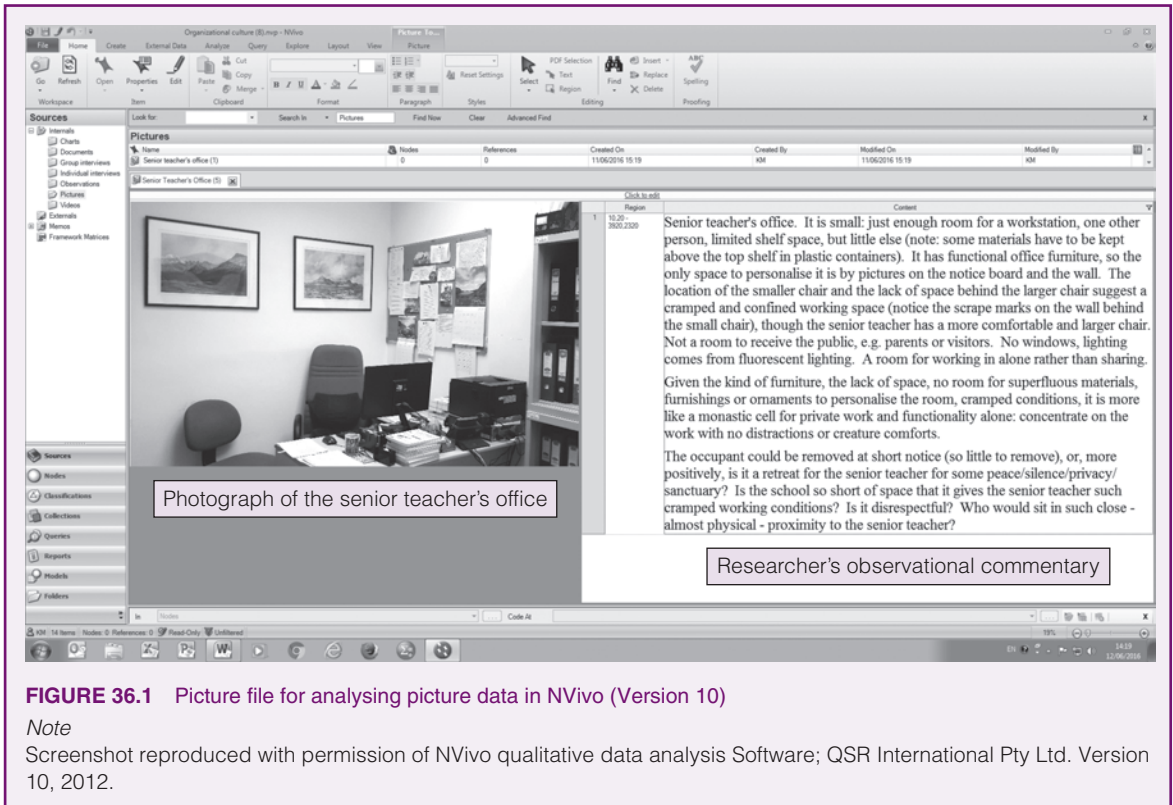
Organizational culture (8).nvp - NVivo

Picture To...

File Home Create External Data Analyze Query Explore Layout View Picture

Go Refresh Open Properties Edit Paste Cut Copy Merge

Workspace Item Clipboard Format Paragraph Styles Editing Proofing

Reset Settings

Select PDF Selection Text Region

Find Insert Replace Delete

Spelling

Sources

Look for: Search In Pictures Find Now Clear Advanced Find

Internals
Charts
Documents
Group interviews
Individual interviews
Observations
Pictures
Videos
Externals
Memos
Framework Matrices

Pictures

| Name | Nodes | References | Created On | Created By | Modified On | Modified By |
|---|---|---|---|---|---|---|
| Senior teacher's office (1) | 0 | 0 | 11/06/2016 15:19 | KM | 11/06/2016 15:19 | KM |

Senior Teacher's Office (5)

Click to edit

| | Region | Content |
|---|---|---|
| 1 | 10,20 - 3920,2320 | Senior teacher's office. It is small: just enough room for a workstation, one other person, limited shelf space, but little else (note: some materials have to be kept above the top shelf in plastic containers). It has functional office furniture, so the only space to personalise it is by pictures on the notice board and the wall. The location of the smaller chair and the lack of space behind the larger chair suggest a cramped and confined working space (notice the scrape marks on the wall behind the small chair), though the senior teacher has a more comfortable and larger chair. Not a room to receive the public, e.g. parents or visitors. No windows, lighting comes from fluorescent lighting. A room for working in alone rather than sharing.<br><br>Given the kind of furniture, the lack of space, no room for superfluous materials, furnishings or ornaments to personalise the room, cramped conditions, it is more like a monastic cell for private work and functionality alone: concentrate on the work with no distractions or creature comforts.<br><br>The occupant could be removed at short notice (so little to remove), or, more positively, is it a retreat for the senior teacher for some peace/silence/privacy/ sanctuary? Is the school so short of space that it gives the senior teacher such cramped working conditions? Is it disrespectful? Who would sit in such close - almost physical - proximity to the senior teacher? |

Photograph of the senior teacher's office

Researcher's observational commentary

Sources
Nodes
Classifications
Collections
Queries
Reports
Models
Folders

In Nodes Code At

KM 14 Items Nodes: 0 References: 0 Read-Only Unfiltered

19%

EN 14:19 12/06/2016

FIGURE 36.1 Picture file for analysing picture data in NVivo (Version 10)

Note

Screenshot reproduced with permission of NVivo qualitative data analysis Software; QSR International Pty Ltd. Version 10, 2012.